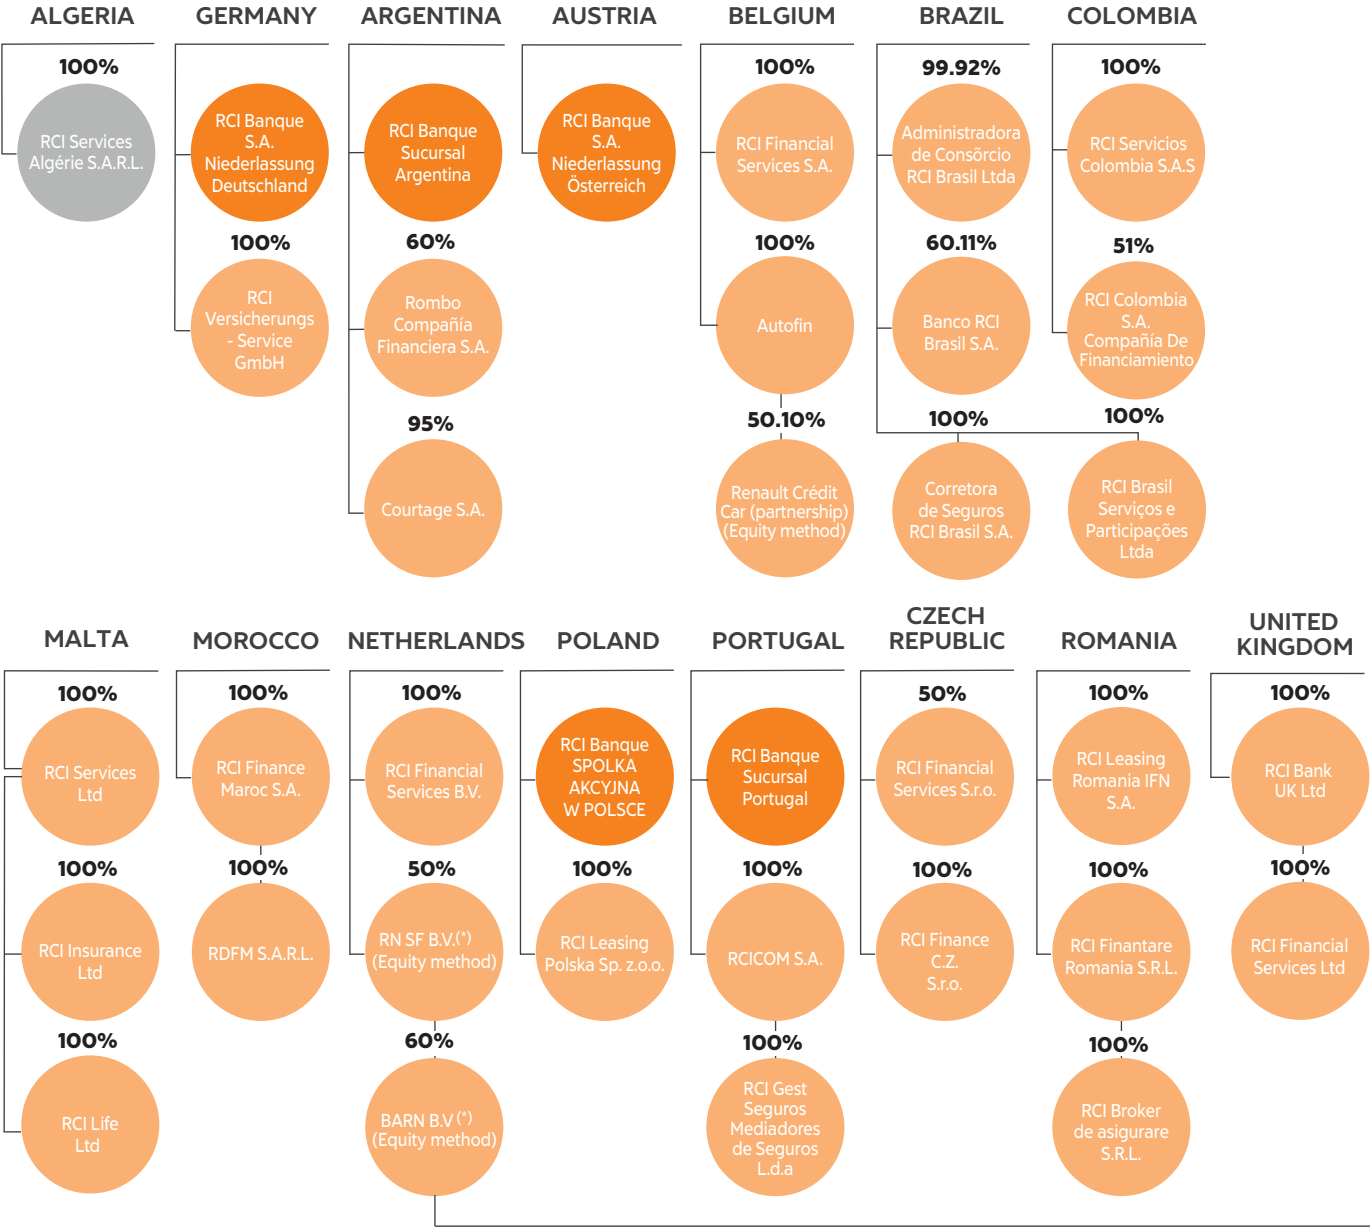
ALGERIA

100%

RCI Services Algérie S.A.R.L.

GERMANY

RCI Banque S.A. Niederlassung Deutschland

100%

RCI Versicherungs - Service GmbH

ARGENTINA

RCI Banque Sucursal Argentina

60%

Rombo Compañía Financiera S.A.

95%

Courtage S.A.

AUSTRIA

RCI Banque S.A. Niederlassung Österreich

BELGIUM

100%

RCI Financial Services S.A.

100%

Autofin

50.10%

Renault Crédit Car (partnership) (Equity method)

BRAZIL

99.92%

Administradora de Consórcio RCI Brasil Ltda

60.11%

Banco RCI Brasil S.A.

100%

Corretora de Seguros RCI Brasil S.A.

COLOMBIA

100%

RCI Servicios Colombia S.A.S

51%

RCI Colombia S.A. Compañía De Financiamiento

100%

RCI Brasil Serviços e Participações Ltda

MALTA

100%

RCI Services Ltd

100%

RCI Insurance Ltd

100%

RCI Life Ltd

MOROCCO

100%

RCI Finance Maroc S.A.

100%

RDFM S.A.R.L.

NETHERLANDS

100%

RCI Financial Services B.V.

50%

RN SF B.V.(*) (Equity method)

60%

BARN B.V (*) (Equity method)

POLAND

RCI Banque SPOLKA AKCYJNA W POLSCE

100%

RCI Leasing Polska Sp. z.o.o.

PORTUGAL

RCI Banque Sucursal Portugal

100%

RCICOM S.A.

100%

RCI Gest Seguros Mediadores de Seguros L.d.a

CZECH REPUBLIC

50%

RCI Financial Services S.r.o.

100%

RCI Finance C.Z. S.r.o.

ROMANIA

100%

RCI Leasing Romania IFN S.A.

100%

RCI Finantare Romania S.R.L.

100%

RCI Broker de asigurare S.R.L.

UNITED KINGDOM

100%

RCI Bank UK Ltd

100%

RCI Financial Services Ltd